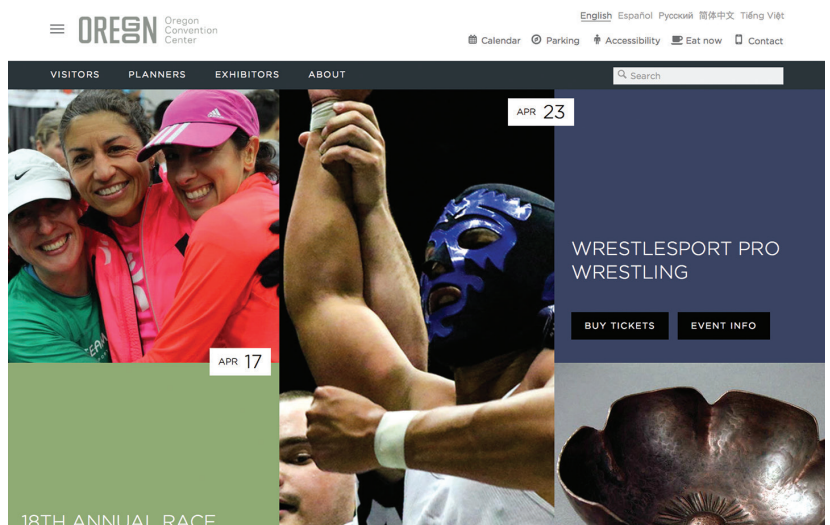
OREGON Oregon Convention Center

English Español Русский 简体中文 Tiếng Việt

Calendar Parking Accessibility Eat now Contact

VISITORS PLANNERS EXHIBITORS ABOUT

Search

APR 23

WRESTLESPORT PRO WRESTLING

BUY TICKETS EVENT INFO

APR 17

18TH ANNUAL RACE